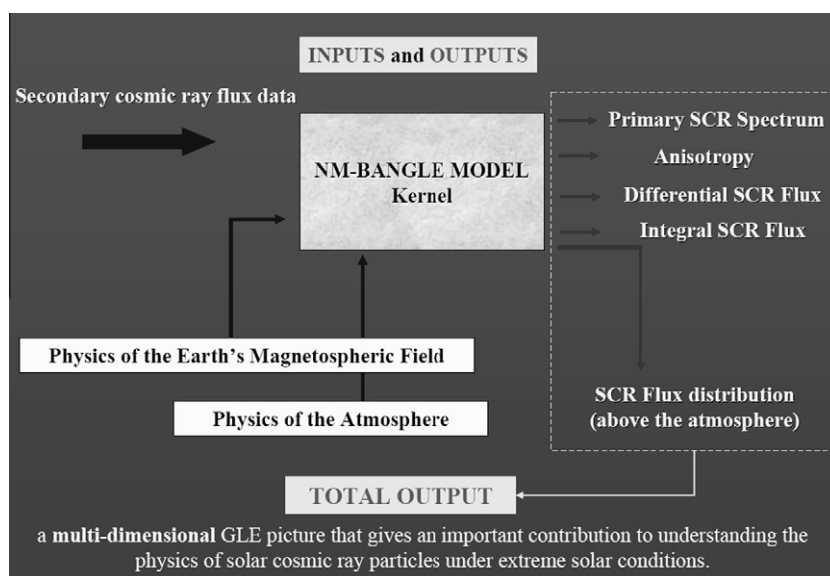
INPUTS and OUTPUTS

Secondary cosmic ray flux data

NM-BANGLE MODEL
Kernel

Primary SCR Spectrum

Anisotropy

Differential SCR Flux

Integral SCR Flux

Physics of the Earth's Magnetospheric Field

Physics of the Atmosphere

SCR Flux distribution (above the atmosphere)

TOTAL OUTPUT

a **multi-dimensional** GLE picture that gives an important contribution to understanding the physics of solar cosmic ray particles under extreme solar conditions.